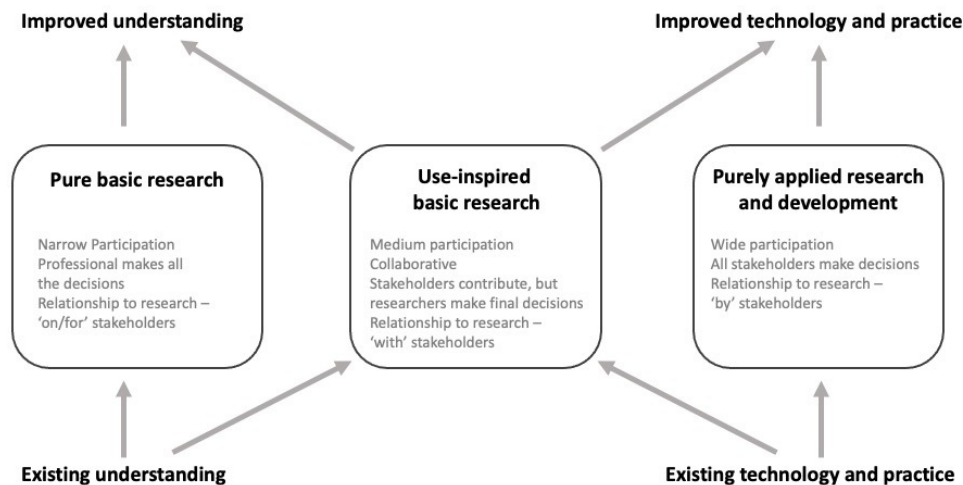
Improved understanding

Improved technology and practice

Pure basic research

Narrow Participation
Professional makes all the decisions
Relationship to research – 'on/for' stakeholders

Use-inspired basic research

Medium participation
Collaborative
Stakeholders contribute, but researchers make final decisions
Relationship to research – 'with' stakeholders

Purely applied research and development

Wide participation
All stakeholders make decisions
Relationship to research – 'by' stakeholders

Existing understanding

Existing technology and practice